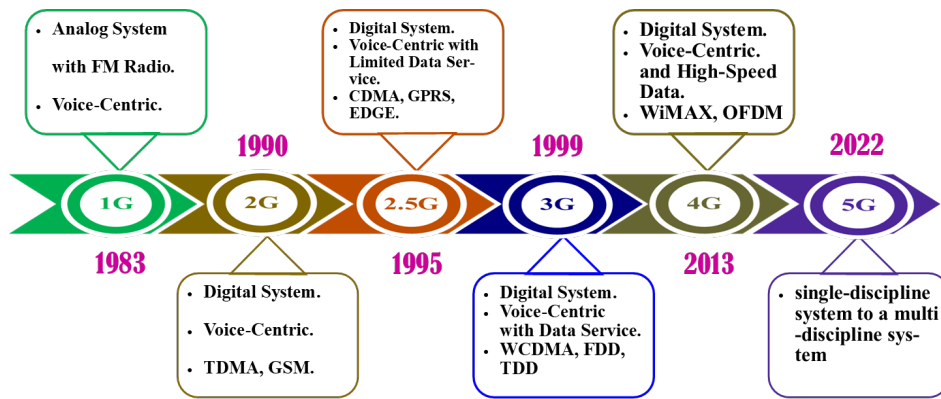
- Analog System with FM Radio.
- Voice-Centric.

1G

1983

1990

2G

- Digital System.
- Voice-Centric.
- TDMA, GSM.

- Digital System.
- Voice-Centric with Limited Data Service.
- CDMA, GPRS, EDGE.

2.5G

1995

1999

3G

- Digital System.
- Voice-Centric with Data Service.
- WCDMA, FDD, TDD

- Digital System.
- Voice-Centric. and High-Speed Data.
- WiMAX, OFDM

4G

2013

2022

5G

- single-discipline system to a multi-discipline system